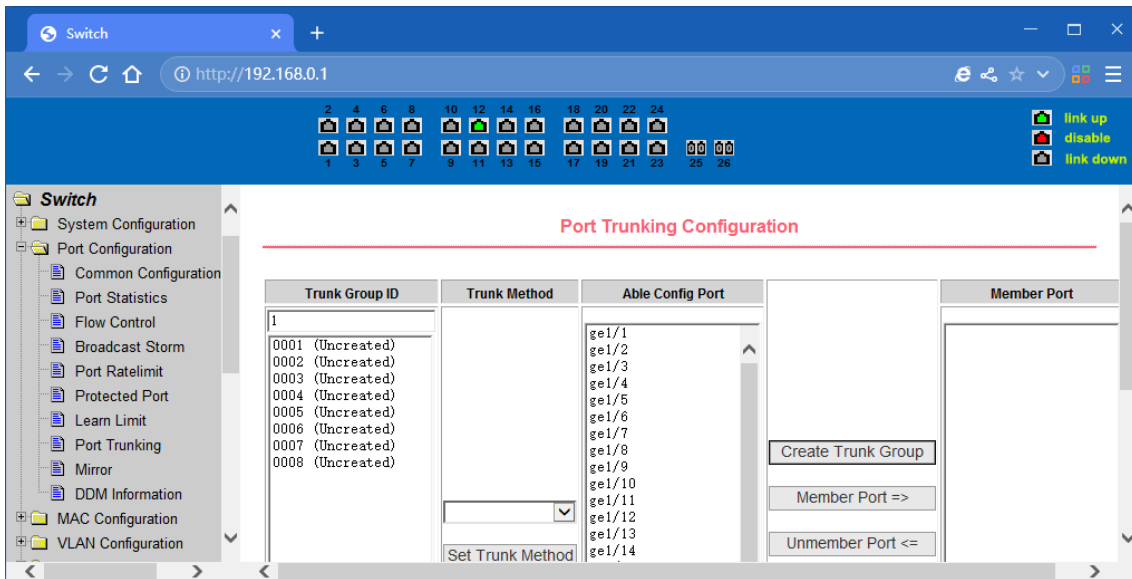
Switch
http://192.168.0.1

2 4 6 8 10 12 14 16 18 20 22 24
1 3 5 7 9 11 13 15 17 19 21 23 25 26
link up
disable
link down

Switch
System Configuration
Port Configuration
Common Configuration
Port Statistics
Flow Control
Broadcast Storm
Port Ratelimit
Protected Port
Learn Limit
Port Trunking
Mirror
DDM Information
MAC Configuration
VLAN Configuration

Port Trunking Configuration

| Trunk Group ID | Trunk Method | Able Config Port | | Member Port |
|---|---|---|---|---|
| 1 | | | | |
| 0001 (Uncreated) 0002 (Uncreated) 0003 (Uncreated) 0004 (Uncreated) 0005 (Uncreated) 0006 (Uncreated) 0007 (Uncreated) 0008 (Uncreated) | Set Trunk Method | ge1/1 ge1/2 ge1/3 ge1/4 ge1/5 ge1/6 ge1/7 ge1/8 ge1/9 ge1/10 ge1/11 ge1/12 ge1/13 ge1/14 | Create Trunk Group Member Port => Unmember Port <= | |